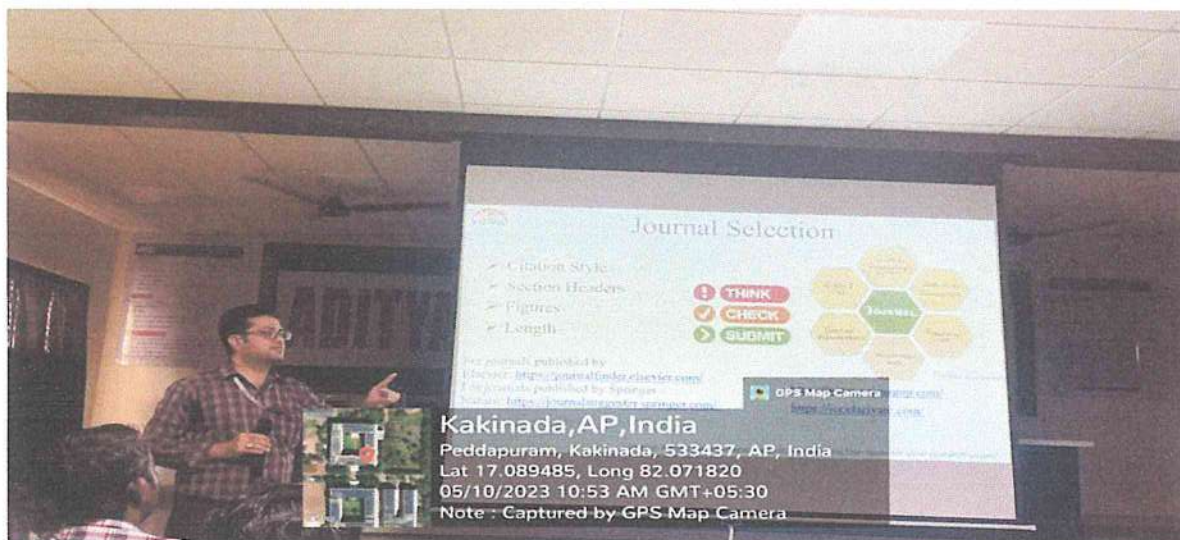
Journal Selection

➢ Citation Style
➢ Section Headers
➢ Figures
➢ Length

THINK
CHECK
SUBMIT

Journal

For journals published by
Elsevier: https://journalfinder.elsevier.com/
For journals published by Springer
Nature: https://journalsuggester.springer.com/

ADITYA

GPS Map Camera

https://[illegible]

Kakinada,AP,India
Peddapuram, Kakinada, 533437, AP, India
Lat 17.089485, Long 82.071820
05/10/2023 10:53 AM GMT+05:30
Note : Captured by GPS Map Camera